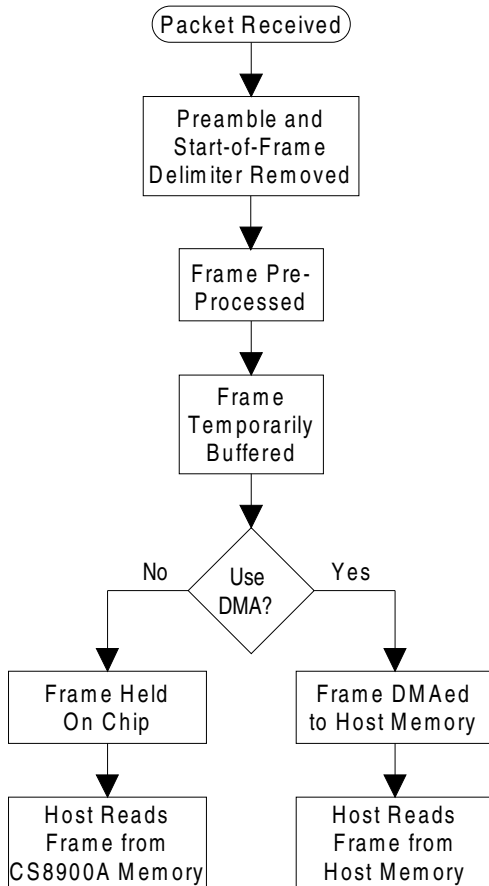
Packet Received

Preamble and Start-of-Frame Delimiter Removed

Frame Pre-Processed

Frame Temporarily Buffered

Use DMA?

No

Yes

Frame Held On Chip

Frame DMAed to Host Memory

Host Reads Frame from CS8900A Memory

Host Reads Frame from Host Memory